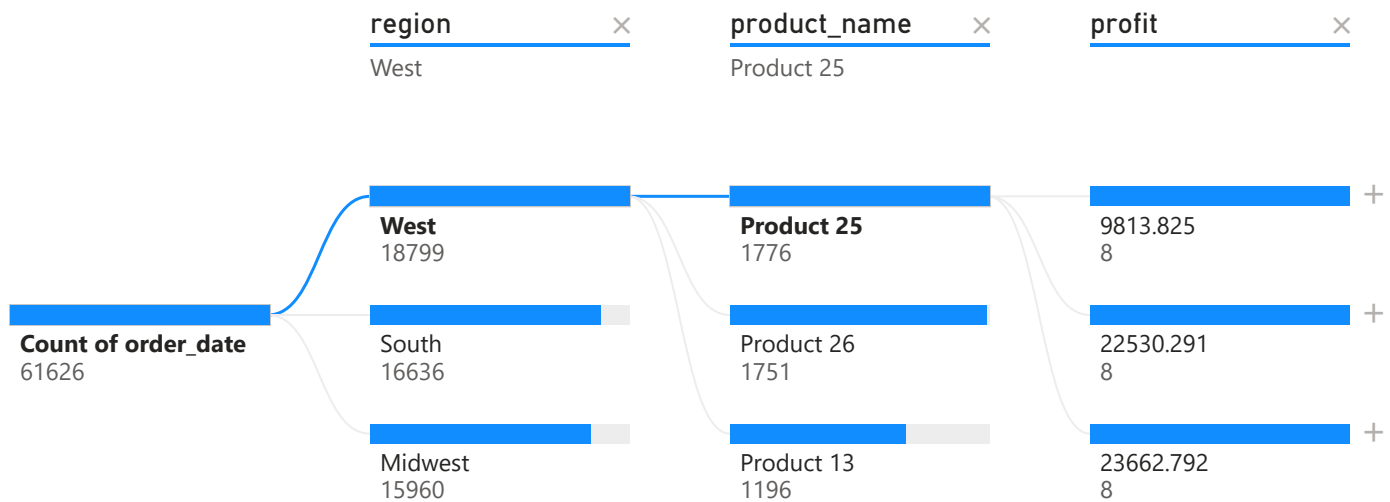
region ×
West

product_name ×
Product 25

profit ×

Count of order_date
61626

West
18799

South
16636

Midwest
15960

Product 25
1776

Product 26
1751

Product 13
1196

9813.825
8
+

22530.291
8
+

23662.792
8
+